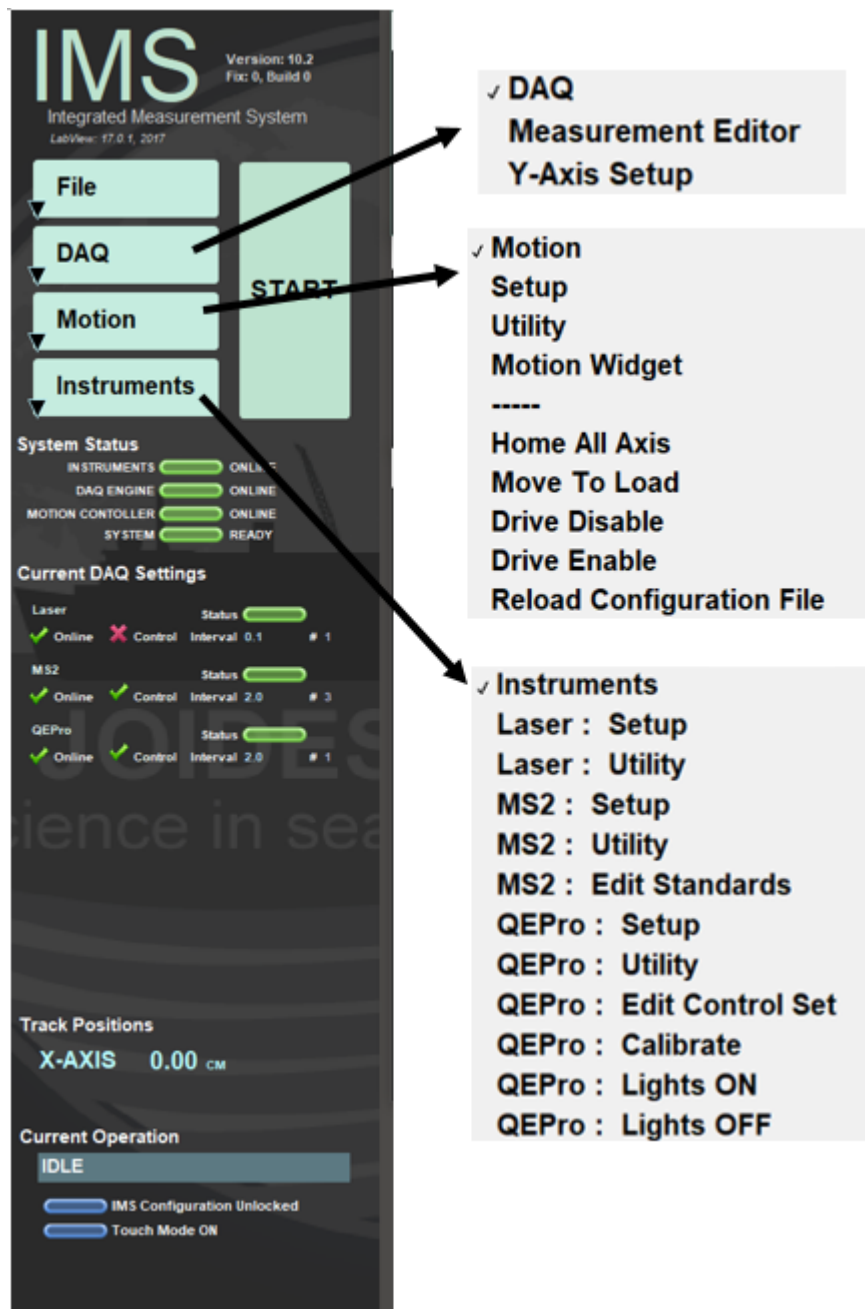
IMS
Version: 10.2
Fix: 0, Build 0
Integrated Measurement System
LabView: 17.0.1, 2017

File
DAQ
Motion
Instruments
START

System Status
INSTRUMENTS ONLINE
DAQ ENGINE ONLINE
MOTION CONTOLLER ONLINE
SYSTEM READY

Current DAQ Settings
Laser
Online Control Status Interval 0.1 # 1
MS2
Online Control Status Interval 2.0 # 3
QEPro
Online Control Status Interval 2.0 # 1

JOIDES
science in sea

Track Positions
X-AXIS 0.00 CM

Current Operation
IDLE
IMS Configuration Unlocked
Touch Mode ON

✓ DAQ
Measurement Editor
Y-Axis Setup

✓ Motion
Setup
Utility
Motion Widget
-----
Home All Axis
Move To Load
Drive Disable
Drive Enable
Reload Configuration File

✓ Instruments
Laser : Setup
Laser : Utility
MS2 : Setup
MS2 : Utility
MS2 : Edit Standards
QEPro : Setup
QEPro : Utility
QEPro : Edit Control Set
QEPro : Calibrate
QEPro : Lights ON
QEPro : Lights OFF